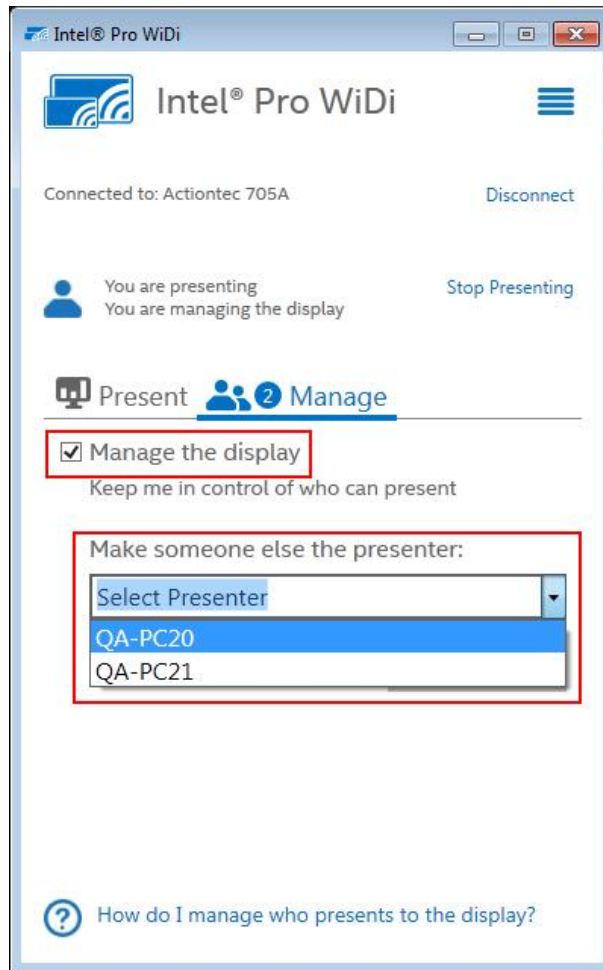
Intel® Pro WiDi

Intel® Pro WiDi

Connected to: Actiontec 705A

Disconnect

You are presenting
You are managing the display

Stop Presenting

Present 2 Manage

☑ Manage the display

Keep me in control of who can present

Make someone else the presenter:

Select Presenter

QA-PC20

QA-PC21

How do I manage who presents to the display?